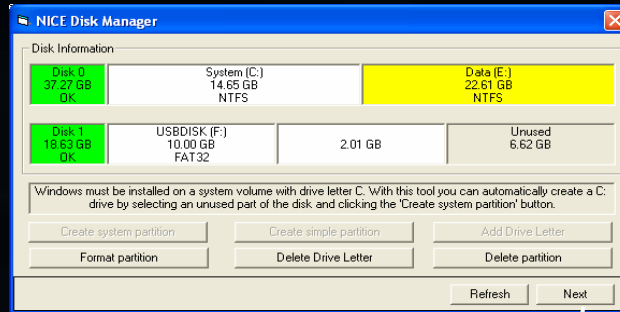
NICE Disk Manager

Disk Information

Disk 0
37.27 GB
OK

System (C:)
14.65 GB
NTFS

Data (E:)
22.61 GB
NTFS

Disk 1
18.63 GB
OK

USBDISK (F:)
10.00 GB
FAT32

2.01 GB

Unused
6.62 GB

Windows must be installed on a system volume with drive letter C. With this tool you can automatically create a C: drive by selecting an unused part of the disk and clicking the 'Create system partition' button.

Create system partition
Create simple partition
Add Drive Letter
Format partition
Delete Drive Letter
Delete partition

Refresh
Next